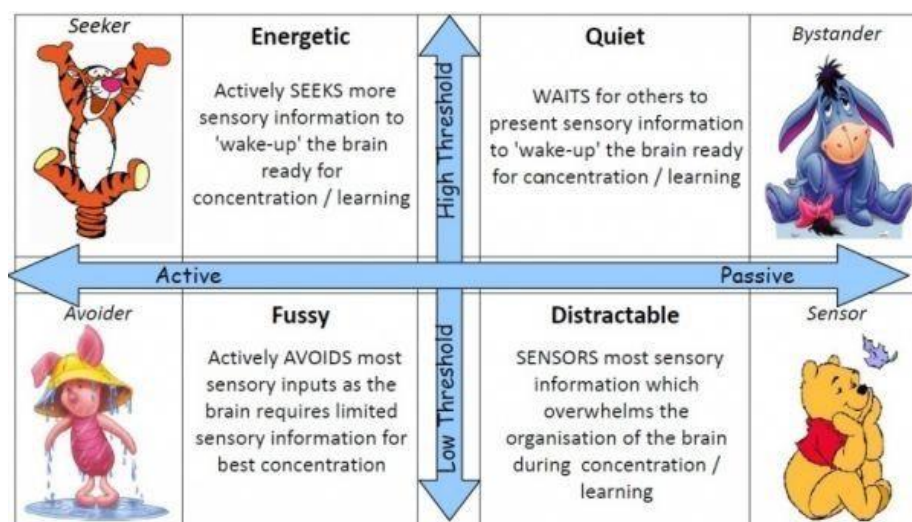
Seeker

Energetic

Actively SEEKS more sensory information to 'wake-up' the brain ready for concentration / learning

High Threshold

Quiet

WAITS for others to present sensory information to 'wake-up' the brain ready for concentration / learning

Bystander

Active

Passive

Avoider

Fussy

Actively AVOIDS most sensory inputs as the brain requires limited sensory information for best concentration

Low Threshold

Distractable

SENSORS most sensory information which overwhelms the organisation of the brain during concentration / learning

Sensor